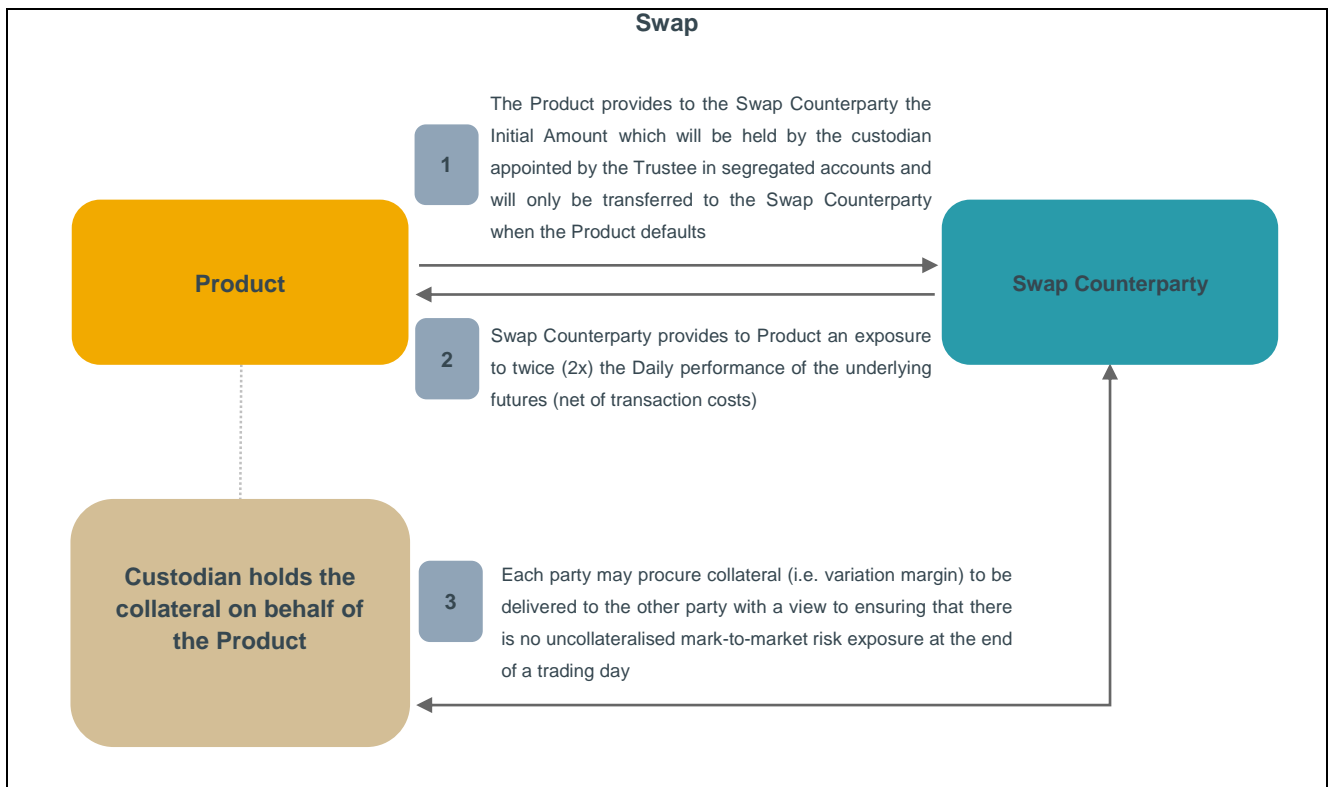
Swap

1

The Product provides to the Swap Counterparty the Initial Amount which will be held by the custodian appointed by the Trustee in segregated accounts and will only be transferred to the Swap Counterparty when the Product defaults

Product

Swap Counterparty

2

Swap Counterparty provides to Product an exposure to twice (2x) the Daily performance of the underlying futures (net of transaction costs)

Custodian holds the collateral on behalf of the Product

3

Each party may procure collateral (i.e. variation margin) to be delivered to the other party with a view to ensuring that there is no uncollateralised mark-to-market risk exposure at the end of a trading day